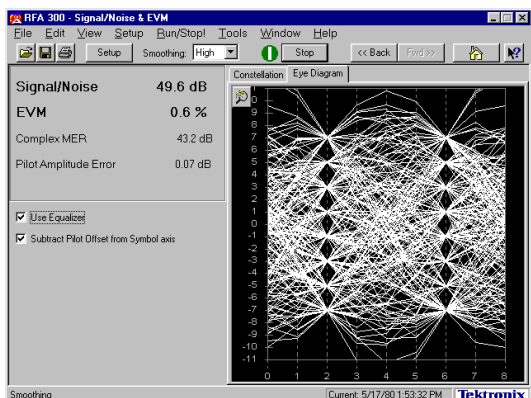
RFA 300 - Signal/Noise & EVM

File Edit View Setup Run/Stop! Tools Window Help

Setup Smoothing: High Stop << Back Fwd >>

Signal/Noise 49.6 dB

EVM 0.6 %

Complex MER 43.2 dB

Pilot Amplitude Error 0.07 dB

Use Equalizer

Subtract Pilot Offset from Symbol axis

Constellation Eye Diagram

0
9
8
7
6
5
4
3
2
1
0
-1
-2
-3
-4
-5
-6
-7
-8
-9
-10
-11

0 1 2 3 4 5 6 7 8

Smoothing

Current: 5/17/80 1:53:32 PM Tektronix